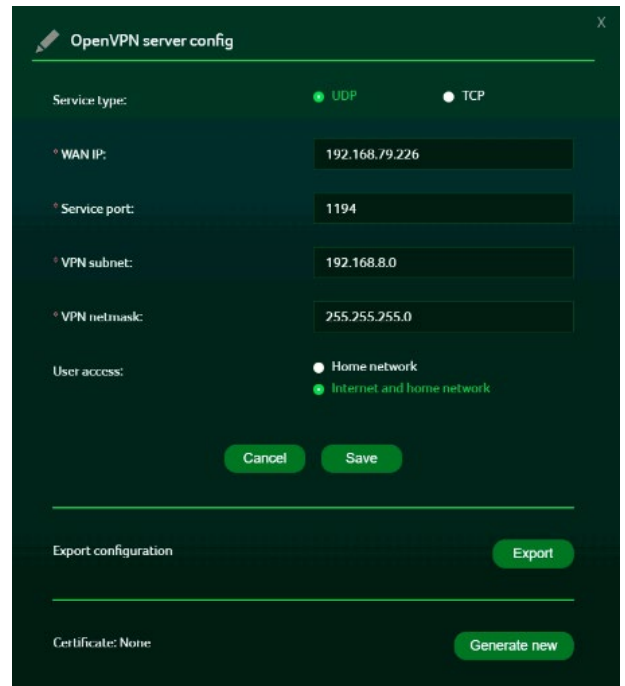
OpenVPN server config

X

Service type: UDP TCP

* WAN IP: 192.168.79.226

* Service port: 1194

* VPN subnet: 192.168.8.0

* VPN netmask: 255.255.255.0

User access: Home network
Internet and home network

Cancel Save

Export configuration Export

Certificate: None Generate new